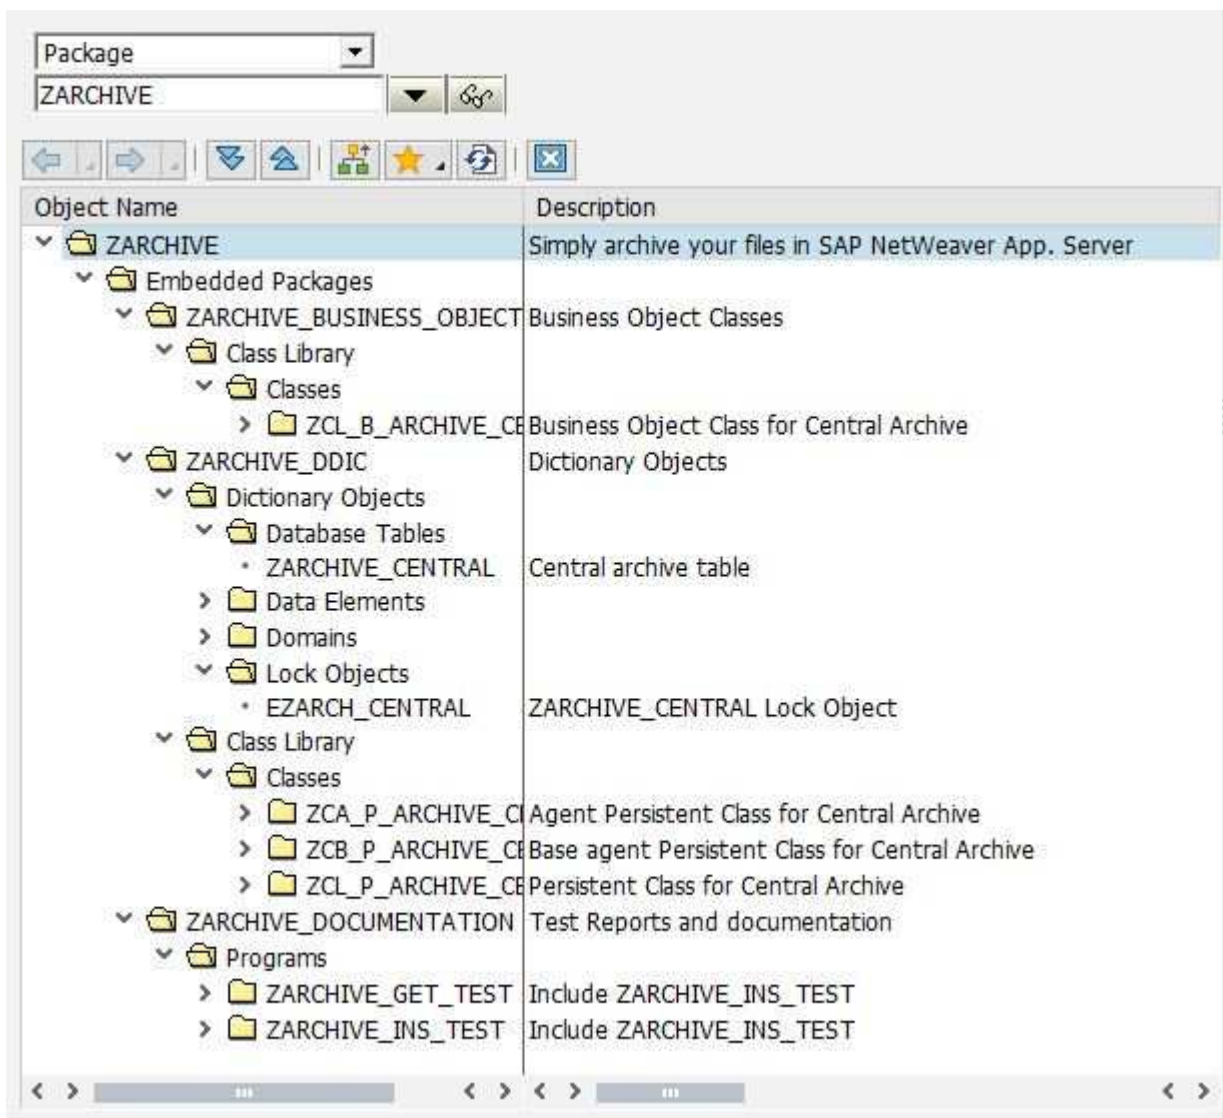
Package
ZARCHIVE

| Object Name | Description |
|---|---|
| ZARCHIVE | Simply archive your files in SAP NetWeaver App. Server |
| Embedded Packages | |
| ZARCHIVE_BUSINESS_OBJECT | Business Object Classes |
| Class Library | |
| Classes | |
| ZCL_B_ARCHIVE_CE | Business Object Class for Central Archive |
| ZARCHIVE_DDIC | Dictionary Objects |
| Dictionary Objects | |
| Database Tables | |
| ZARCHIVE_CENTRAL | Central archive table |
| Data Elements | |
| Domains | |
| Lock Objects | |
| EZARCH_CENTRAL | ZARCHIVE_CENTRAL Lock Object |
| Class Library | |
| Classes | |
| ZCA_P_ARCHIVE_CI | Agent Persistent Class for Central Archive |
| ZCB_P_ARCHIVE_CE | Base agent Persistent Class for Central Archive |
| ZCL_P_ARCHIVE_CE | Persistent Class for Central Archive |
| ZARCHIVE_DOCUMENTATION | Test Reports and documentation |
| Programs | |
| ZARCHIVE_GET_TEST | Include ZARCHIVE_INS_TEST |
| ZARCHIVE_INS_TEST | Include ZARCHIVE_INS_TEST |